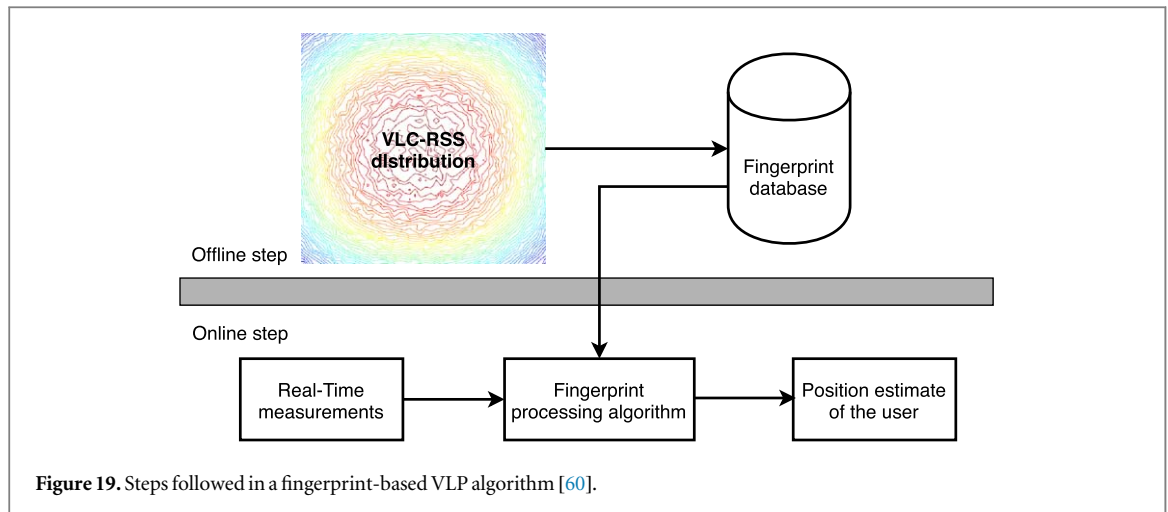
VLC-RSS dlstribution

Fingerprint database

Offline step

Online step

Real-Time measurements

Fingerprint processing algorithm

Position estimate of the user

**Figure 19.** Steps followed in a fingerprint-based VLP algorithm [60].